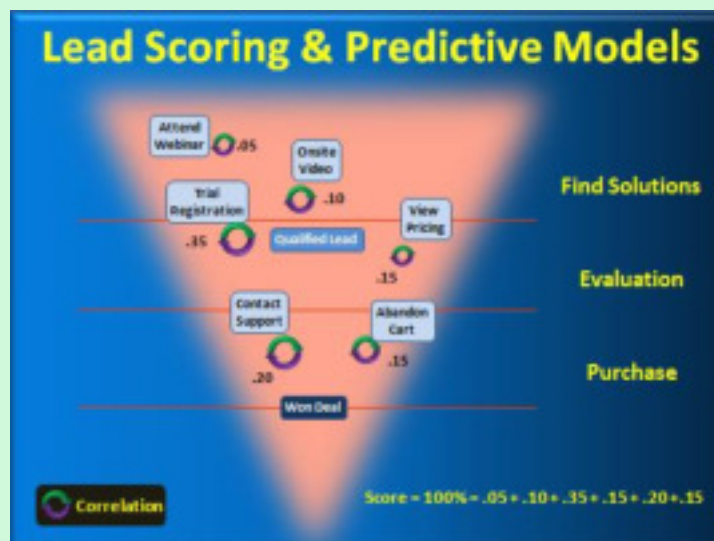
Lead Scoring & Predictive Models

Attend Webinar .05

Onsite Video .10

Trial Registration .35

Qualified Lead

View Pricing .15

Find Solutions

Evaluation

Contact Support .20

Abandon Cart .15

Purchase

Won Deal

Correlation

Score = 100% = .05 + .10 + .35 + .15 + .20 + .15